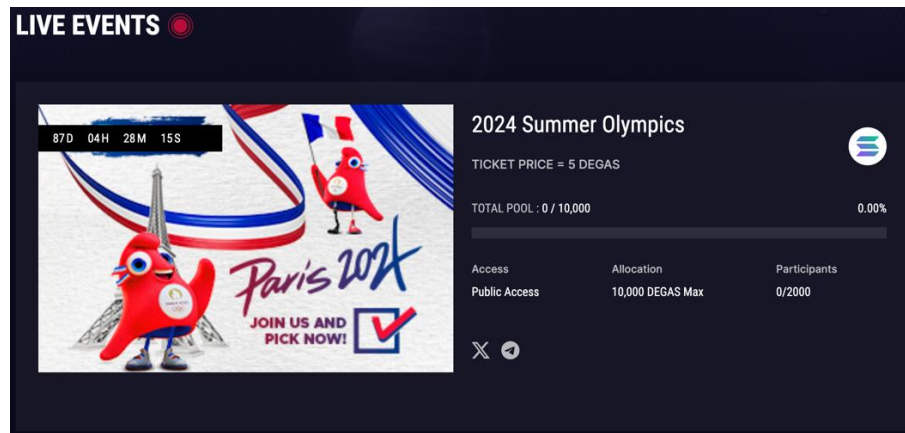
LIVE EVENTS

87D 04H 28M 15S

Paris 2024

JOIN US AND PICK NOW!

2024 Summer Olympics

TICKET PRICE = 5 DEGAS

TOTAL POOL : 0 / 10,000

0.00%

Access
Public Access

Allocation
10,000 DEGAS Max

Participants
0/2000